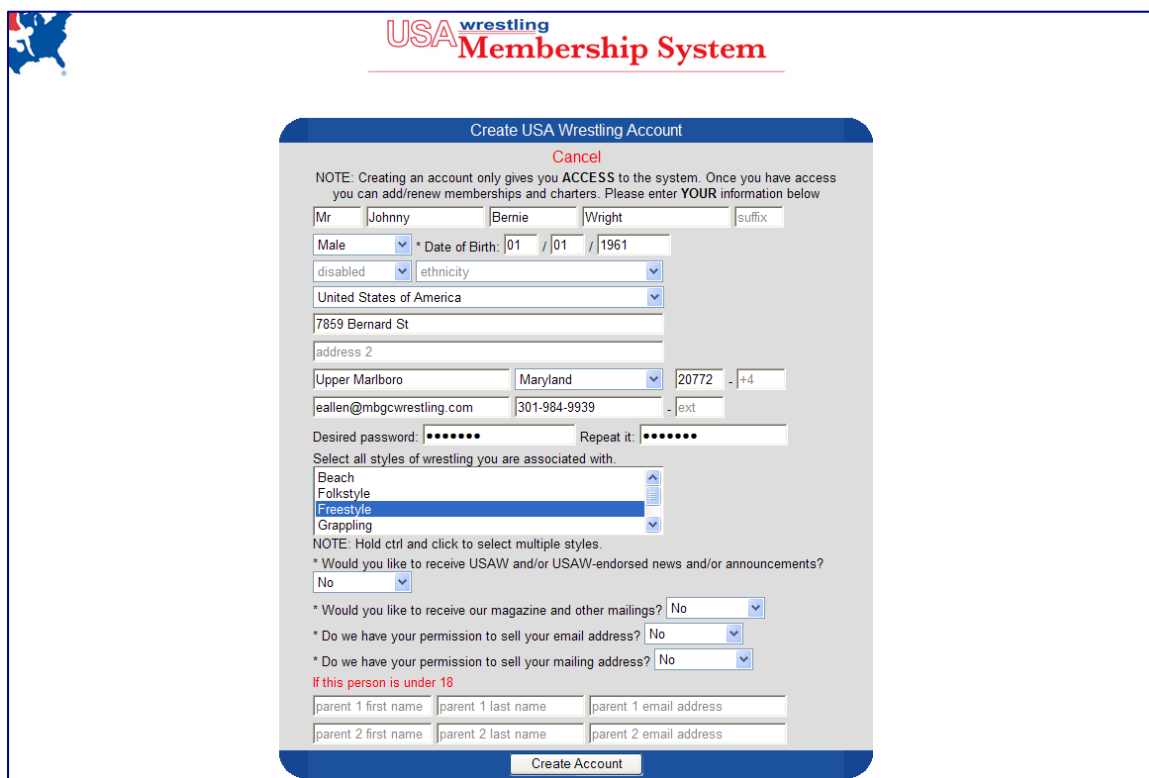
USA wrestling Membership System

Create USA Wrestling Account

Cancel

NOTE: Creating an account only gives you **ACCESS** to the system. Once you have access you can add/renew memberships and charters. Please enter **YOUR** information below

Mr | Johnny | Bernie | Wright | suffix

Male * Date of Birth: 01 / 01 / 1961

disabled | ethnicity

United States of America

7859 Bernard St

address 2

Upper Marlboro | Maryland | 20772 - +4

eallen@mbgcwrestling.com | 301-984-9939 - ext

Desired password: ••••••• Repeat it: •••••••

Select all styles of wrestling you are associated with.

Beach
Folkstyle
Freestyle
Grappling

NOTE: Hold ctrl and click to select multiple styles.

* Would you like to receive USAW and/or USAW-endorsed news and/or announcements? No

* Would you like to receive our magazine and other mailings? No

* Do we have your permission to sell your email address? No

* Do we have your permission to sell your mailing address? No

If this person is under 18

parent 1 first name | parent 1 last name | parent 1 email address

parent 2 first name | parent 2 last name | parent 2 email address

Create Account